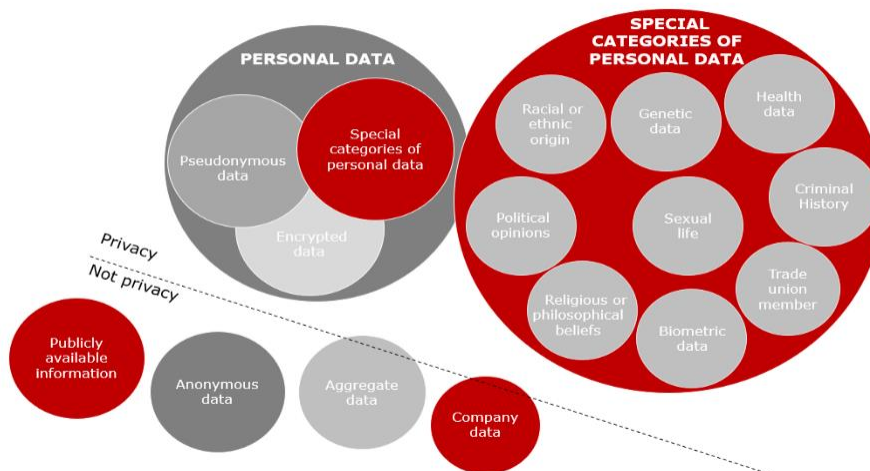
PERSONAL DATA

Pseudonymous data

Special categories of personal data

Encrypted data

SPECIAL CATEGORIES OF PERSONAL DATA

Racial or ethnic origin

Genetic data

Health data

Political opinions

Sexual life

Criminal History

Religious or philosophical beliefs

Biometric data

Trade union member

Privacy

Not privacy

Publicly available information

Anonymous data

Aggregate data

Company data